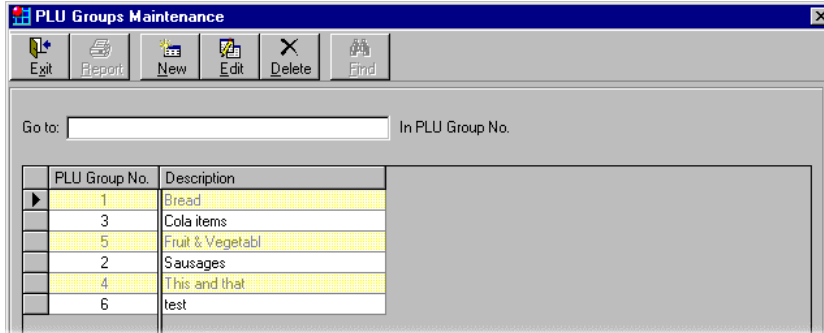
PLU Groups Maintenance

Exit Report New Edit Delete Find

Go to: In PLU Group No.

| PLU Group No. | Description |
|---|---|
| 1 | Bread |
| 3 | Cola items |
| 5 | Fruit & Vegetabl |
| 2 | Sausages |
| 4 | This and that |
| 6 | test |